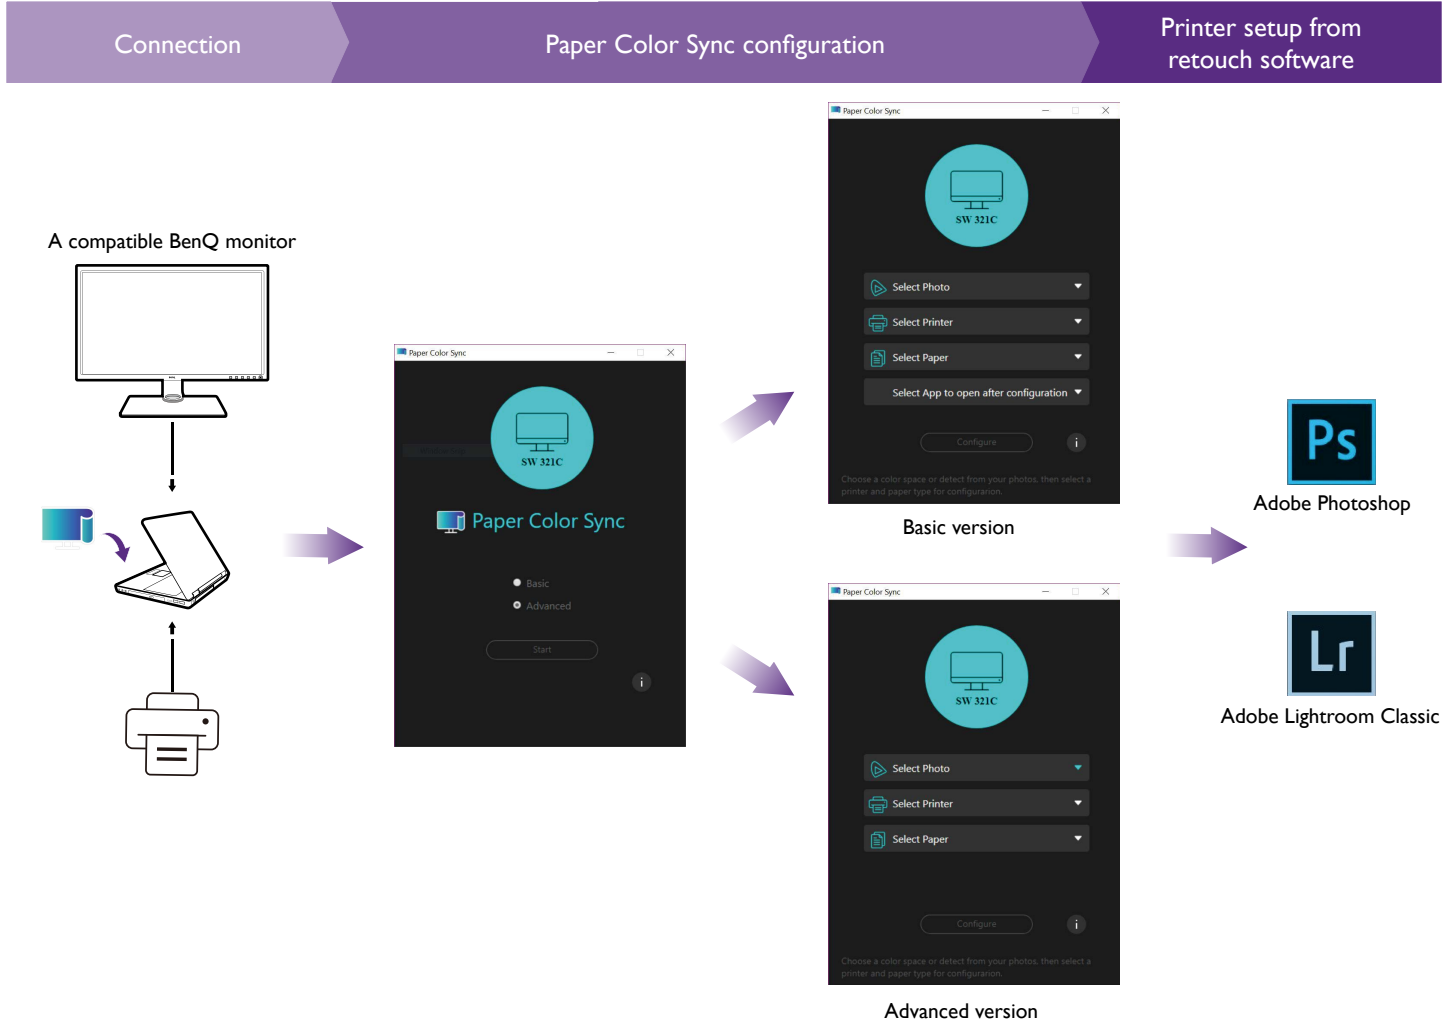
Connection

Paper Color Sync configuration

Printer setup from retouch software

A compatible BenQ monitor

Paper Color Sync

SW 321C

Paper Color Sync

Basic

Advanced

Start

i

Paper Color Sync

SW 321C

Select Photo

Select Printer

Select Paper

Select App to open after configuration

Configure

i

Choose a color space or detect from your photos, then select a printer and paper type for configuration.

Basic version

Paper Color Sync

SW 321C

Select Photo

Select Printer

Select Paper

Configure

i

Choose a color space or detect from your photos, then select a printer and paper type for configuration.

Advanced version

Ps

Adobe Photoshop

Lr

Adobe Lightroom Classic